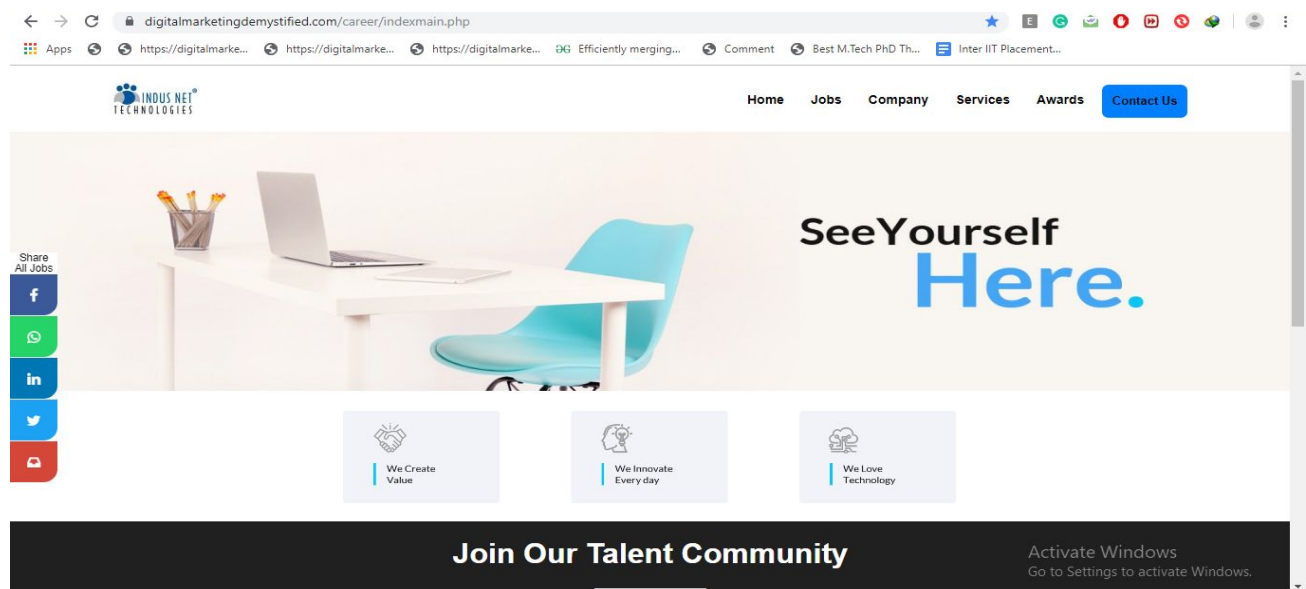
digitalmarketingdemystified.com/career/indexmain.php

Apps https://digitalmarke... https://digitalmarke... https://digitalmarke... Efficiently merging... Comment Best M.Tech PhD Th... Inter IIT Placement...

INDUS NET® TECHNOLOGIES

Home Jobs Company Services Awards Contact Us

Share All Jobs

SeeYourself Here.

We Create Value

We Innovate Every day

We Love Technology

Join Our Talent Community

Activate Windows
Go to Settings to activate Windows.